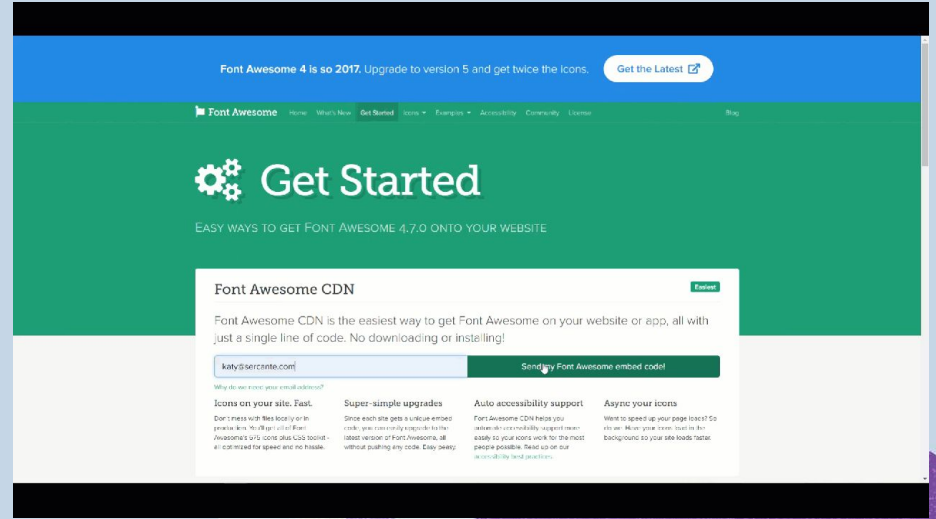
Font Awesome 4 is so 2017. Upgrade to version 5 and get twice the icons.

Get the Latest

Font Awesome Home What's New Get Started Icons Examples Accessibility Community License Blog

Get Started

EASY WAYS TO GET FONT AWESOME 4.7.0 ONTO YOUR WEBSITE

Font Awesome CDN

Easiest

Font Awesome CDN is the easiest way to get Font Awesome on your website or app, all with just a single line of code. No downloading or installing!

katy@sercante.com

Send my Font Awesome embed code!

Why do we need your email address?

Icons on your site. Fast.

Don't mess with files locally or in production. You'll get all of Font Awesome's SVG icons plus CSS toolkit - all optimized for speed and no hassle.

Super-simple upgrades

Since each site gets a unique embed code, you can easily upgrade to the latest version of Font Awesome, all without pushing any code. Easy peasy.

Auto accessibility support

Font Awesome CDN helps you automatic accessibility support more easily so your icons work for the most people possible. Read up on our accessibility best practices.

Async your icons

Want to speed up your page loads? So do we. Have your icons load in the background so your site loads faster.